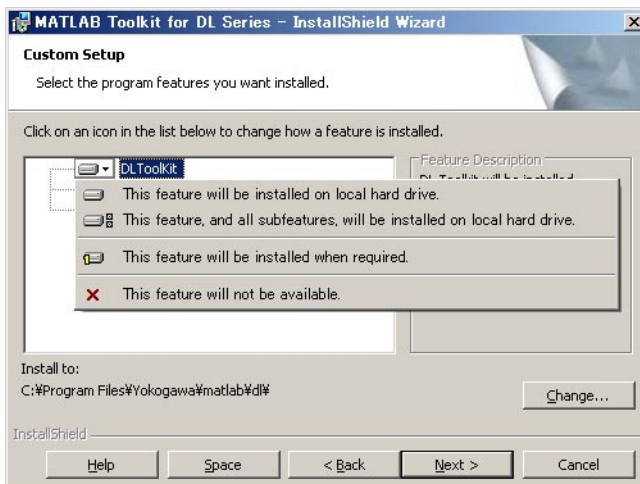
MATLAB Toolkit for DL Series - InstallShield Wizard

×

Custom Setup

Select the program features you want installed.

Click on an icon in the list below to change how a feature is installed.

DLToolkit

Feature Description

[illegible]

This feature will be installed on local hard drive.

This feature, and all subfeatures, will be installed on local hard drive.

This feature will be installed when required.

This feature will not be available.

Install to:

C:¥Program Files¥Yokogawa¥matlab¥dl¥

Change...

InstallShield

Help

Space

< Back

Next >

Cancel